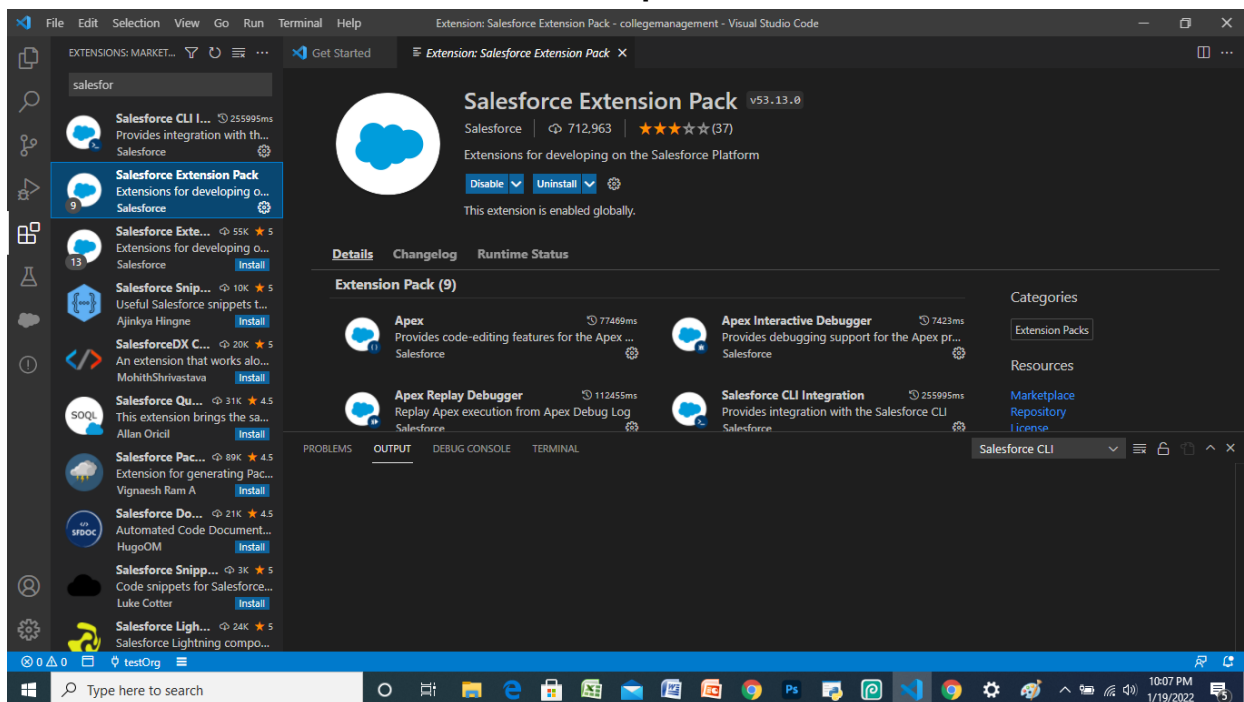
File Edit Selection View Go Run Terminal Help Extension: Salesforce Extension Pack - collegemanagement - Visual Studio Code

EXTENSIONS: MARKET...

salesfor

Salesforce CLI I... 255995ms
Provides integration with th...
Salesforce

Salesforce Extension Pack
Extensions for developing o...
Salesforce
9

Salesforce Exte... 55K ★ 5
Extensions for developing o...
Salesforce Install
13

Salesforce Snip... 10K ★ 5
Useful Salesforce snippets t...
Ajinkya Hingne Install

SalesforceDX C... 20K ★ 5
An extension that works alo...
MohithShrivastava Install

Salesforce Qu... 31K ★ 4.5
This extension brings the sa...
Allan Oricil Install

Salesforce Pac... 89K ★ 4.5
Extension for generating Pac...
Vignaesh Ram A Install

Salesforce Do... 21K ★ 4.5
Automated Code Document...
HugoOM Install

Salesforce Snipp... 3K ★ 5
Code snippets for Salesforce...
Luke Cotter Install

Salesforce Ligh... 24K ★ 5
Salesforce Lightning compo...

Get Started
Extension: Salesforce Extension Pack

Salesforce Extension Pack v53.13.0
Salesforce | 712,963 | ★★★☆☆ (37)
Extensions for developing on the Salesforce Platform
Disable Uninstall
This extension is enabled globally.

Details Changelog Runtime Status

Extension Pack (9)

Apex 77469ms
Provides code-editing features for the Apex ...
Salesforce

Apex Interactive Debugger 7423ms
Provides debugging support for the Apex pr...
Salesforce

Apex Replay Debugger 112455ms
Replay Apex execution from Apex Debug Log
Salesforce

Salesforce CLI Integration 255995ms
Provides integration with the Salesforce CLI
Salesforce

Categories
Extension Packs
Resources
Marketplace
Repository
License

PROBLEMS OUTPUT DEBUG CONSOLE TERMINAL
Salesforce CLI

⊗ 0 ⚠ 0 testOrg

Type here to search
10:07 PM
1/19/2022